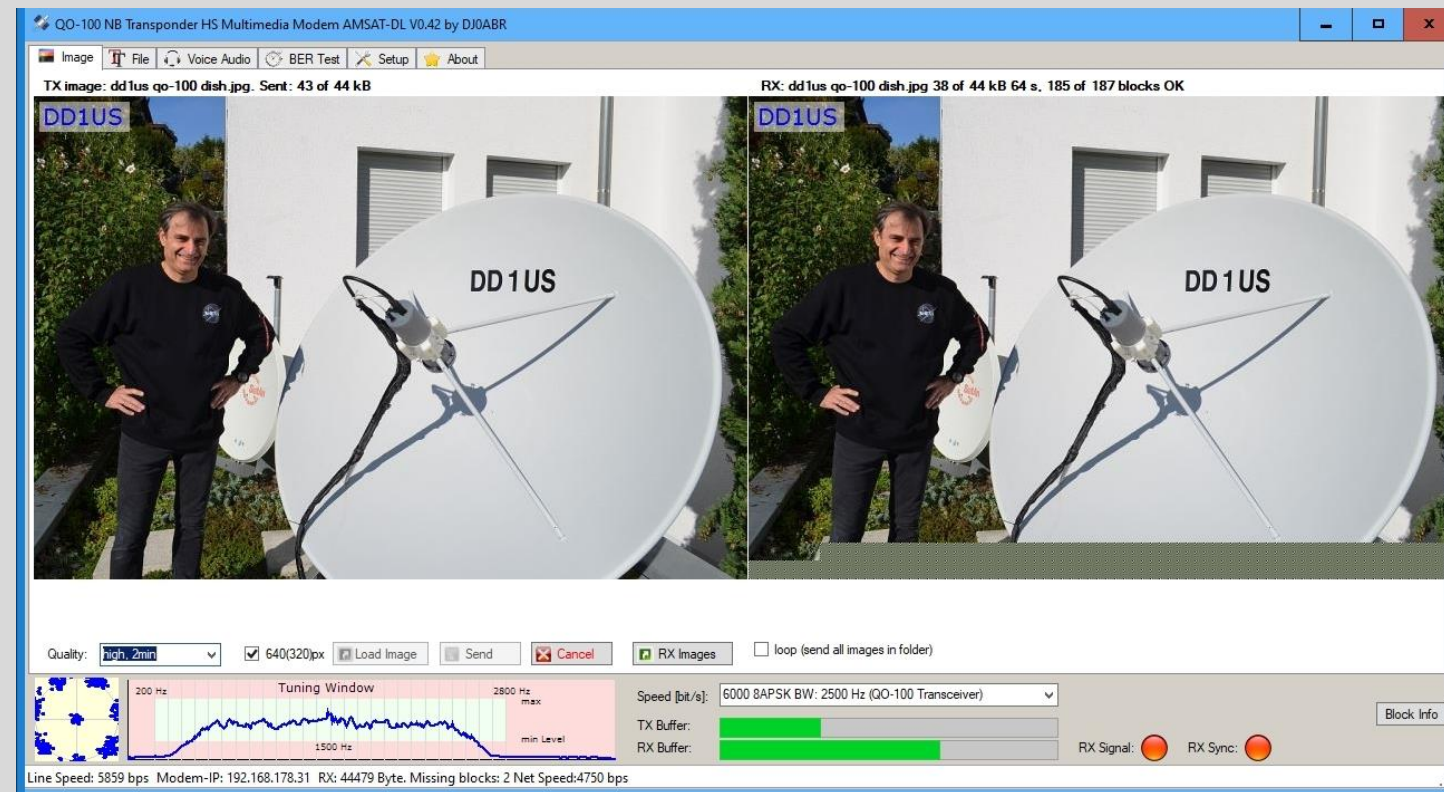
QO-100 NB Transponder HS Multimedia Modem AMSAT-DL V0.42 by DJ0ABR

Image | File | Voice Audio | BER Test | Setup | About

TX image: dd1us qo-100 dish.jpg. Sent: 43 of 44 kB

RX: dd1us qo-100 dish.jpg 38 of 44 kB 64 s. 185 of 187 blocks OK

DD1US

DD 1 US

DD1US

DD 1 US

Quality: high, 2min

640(320)px Load Image Send Cancel RX Images loop (send all images in folder)

200 Hz Tuning Window 2800 Hz max

1500 Hz min Level

Speed [bit/s]: 6000 8APSK BW: 2500 Hz (QO-100 Transceiver)

TX Buffer:

RX Buffer:

RX Signal: RX Sync:

Block Info

Line Speed: 5859 bps Modem-IP: 192.168.178.31 RX: 44479 Byte. Missing blocks: 2 Net Speed:4750 bps